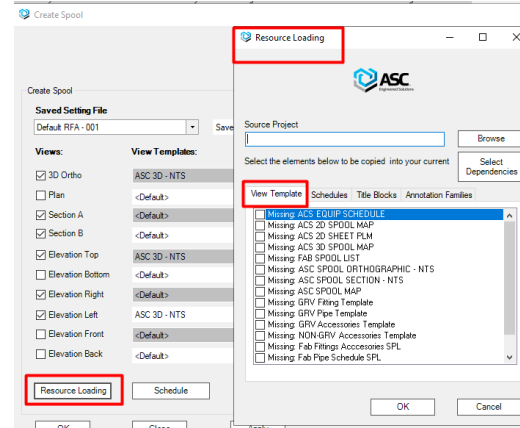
Create Spool

Create Spool

Saved Setting File

Default RFA - 001

Save

Views:

View Templates:

3D Ortho

ASC 3D - NTS

Plan

<Default>

Section A

<Default>

Section B

<Default>

Elevation Top

ASC 3D - NTS

Elevation Bottom

<Default>

Elevation Right

<Default>

Elevation Left

ASC 3D - NTS

Elevation Front

<Default>

Elevation Back

<Default>

Resource Loading

Schedule

OK

Close

Apply

Resource Loading

ASC
Engineered Solutions

Source Project

Browse

Select the elements below to be copied into your current

Select Dependencies

View Template

Schedules

Title Blocks

Annotation Families

Missing: ACS EQUIP SCHEDULE
Missing: ACS 2D SPOOL MAP
Missing: ACS 2D SHEET PLM
Missing: ACS 3D SPOOL MAP
Missing: FAB SPOOL LIST
Missing: ASC SPOOL ORTHOGRAPHIC - NTS
Missing: ASC SPOOL SECTION - NTS
Missing: ASC SPOOL MAP
Missing: GRV Fitting Template
Missing: GRV Pipe Template
Missing: GRV Accessories Template
Missing: NON-GRV Accessories Template
Missing: Fab Fittings Acccesories SPL
Missing: Fab Pipe Schedule SPL

OK

Cancel